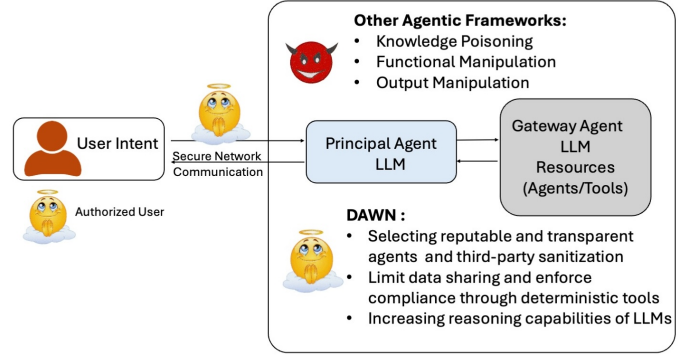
Other Agentic Frameworks:
• Knowledge Poisoning
• Functional Manipulation
• Output Manipulation

User Intent

Authorized User

Secure Network Communication

Principal Agent LLM

Gateway Agent LLM Resources (Agents/Tools)

DAWN :
• Selecting reputable and transparent agents and third-party sanitization
• Limit data sharing and enforce compliance through deterministic tools
• Increasing reasoning capabilities of LLMs